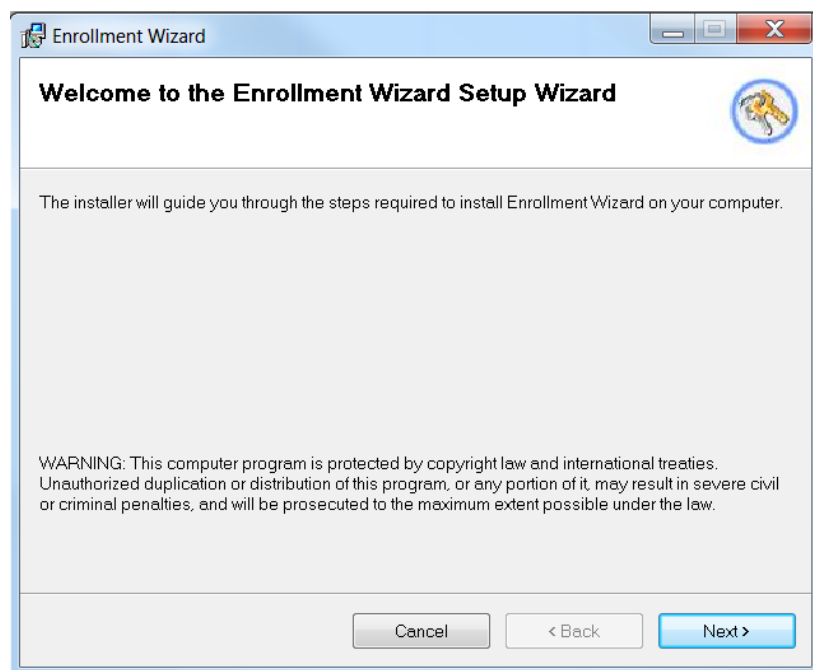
Enrollment Wizard

Welcome to the Enrollment Wizard Setup Wizard

The installer will guide you through the steps required to install Enrollment Wizard on your computer.

WARNING: This computer program is protected by copyright law and international treaties. Unauthorized duplication or distribution of this program, or any portion of it, may result in severe civil or criminal penalties, and will be prosecuted to the maximum extent possible under the law.

Cancel
< Back
Next >